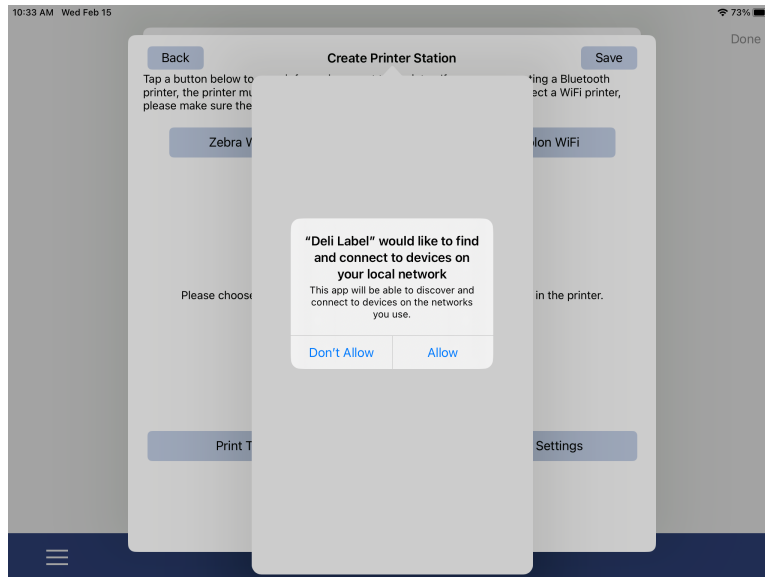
10:33 AM Wed Feb 15

73%

Done

Back

Create Printer Station

Save

Tap a button below to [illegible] ting a Bluetooth printer, the printer mu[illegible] ect a WiFi printer, please make sure the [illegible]

Zebra W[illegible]

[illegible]lon WiFi

Please choos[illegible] in the printer.

Print T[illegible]

Settings

“Deli Label” would like to find and connect to devices on your local network

This app will be able to discover and connect to devices on the networks you use.

Don’t Allow

Allow